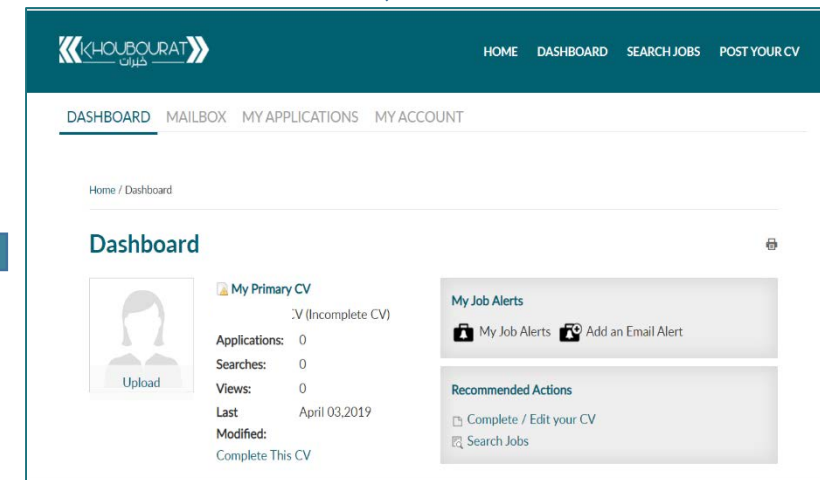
KHOUBOURAT خبرات

HOME DASHBOARD SEARCH JOBS POST YOUR CV

DASHBOARD MAILBOX MY APPLICATIONS MY ACCOUNT

Home / Dashboard

Dashboard

Upload

My Primary CV

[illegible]V (Incomplete CV)

Applications: 0

Searches: 0

Views: 0

Last Modified: April 03,2019

Complete This CV

My Job Alerts

My Job Alerts Add an Email Alert

Recommended Actions

Complete / Edit your CV

Search Jobs